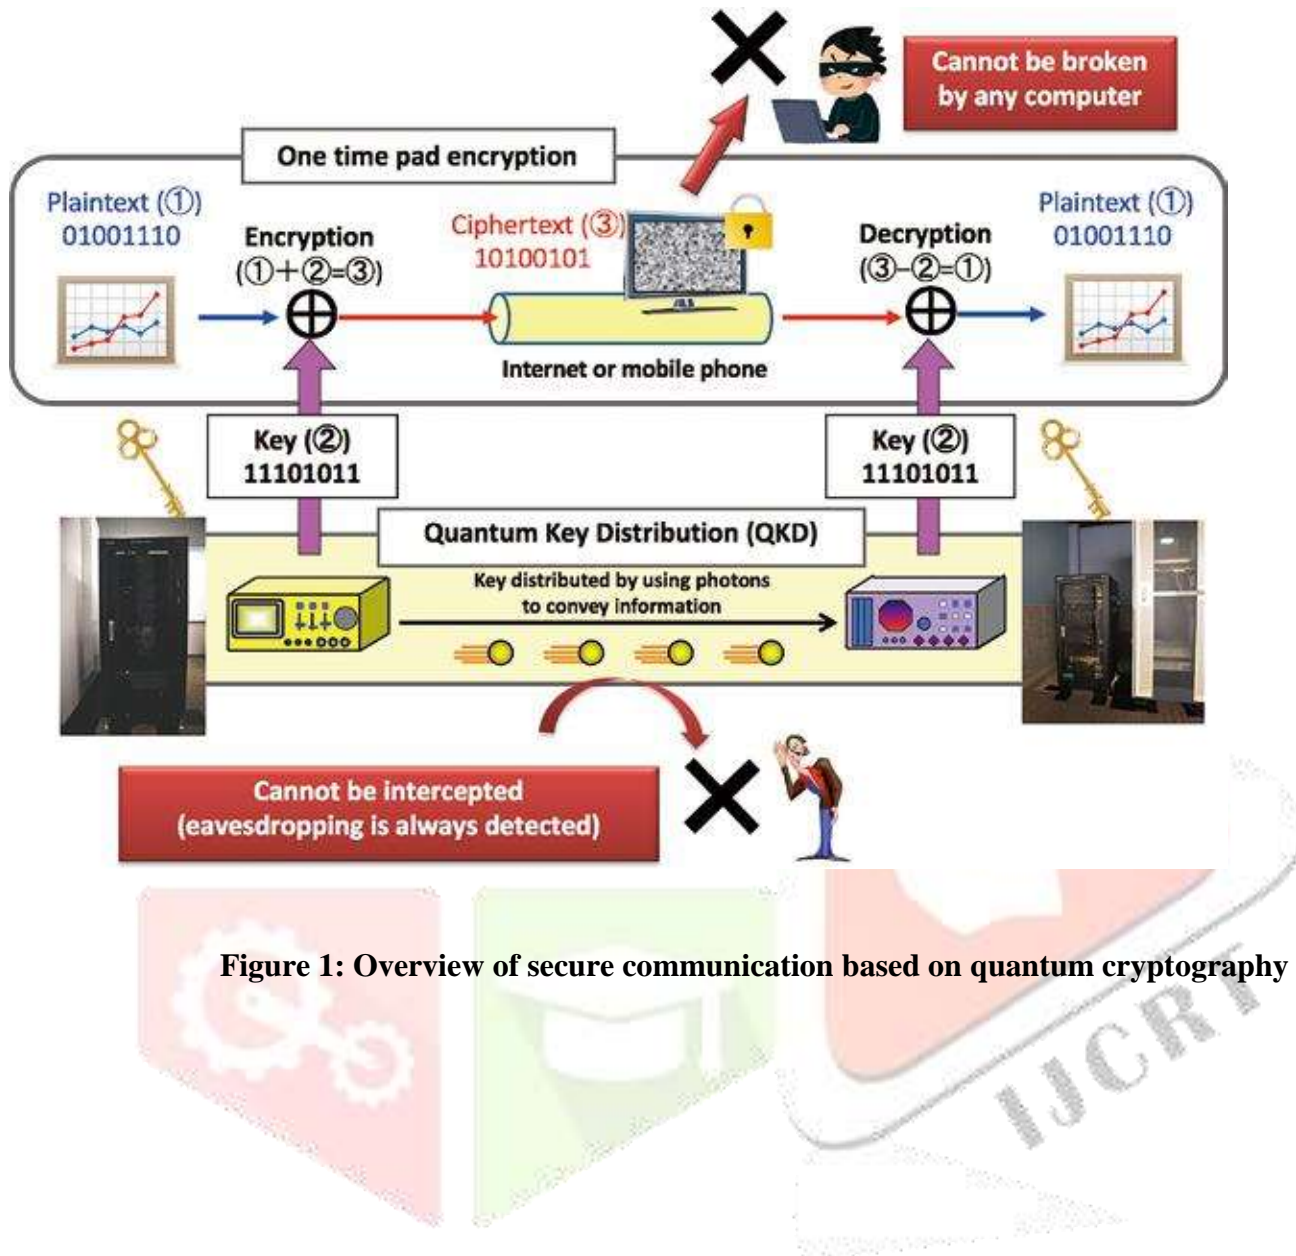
Cannot be broken by any computer

One time pad encryption

Plaintext (①)
01001110

Encryption
(①+②=③)

Ciphertext (③)
10100101

Internet or mobile phone

Decryption
(③-②=①)

Plaintext (①)
01001110

Key (②)
11101011

Key (②)
11101011

Quantum Key Distribution (QKD)

Key distributed by using photons to convey information

Cannot be intercepted
(eavesdropping is always detected)

Figure 1: Overview of secure communication based on quantum cryptography

IJCRT